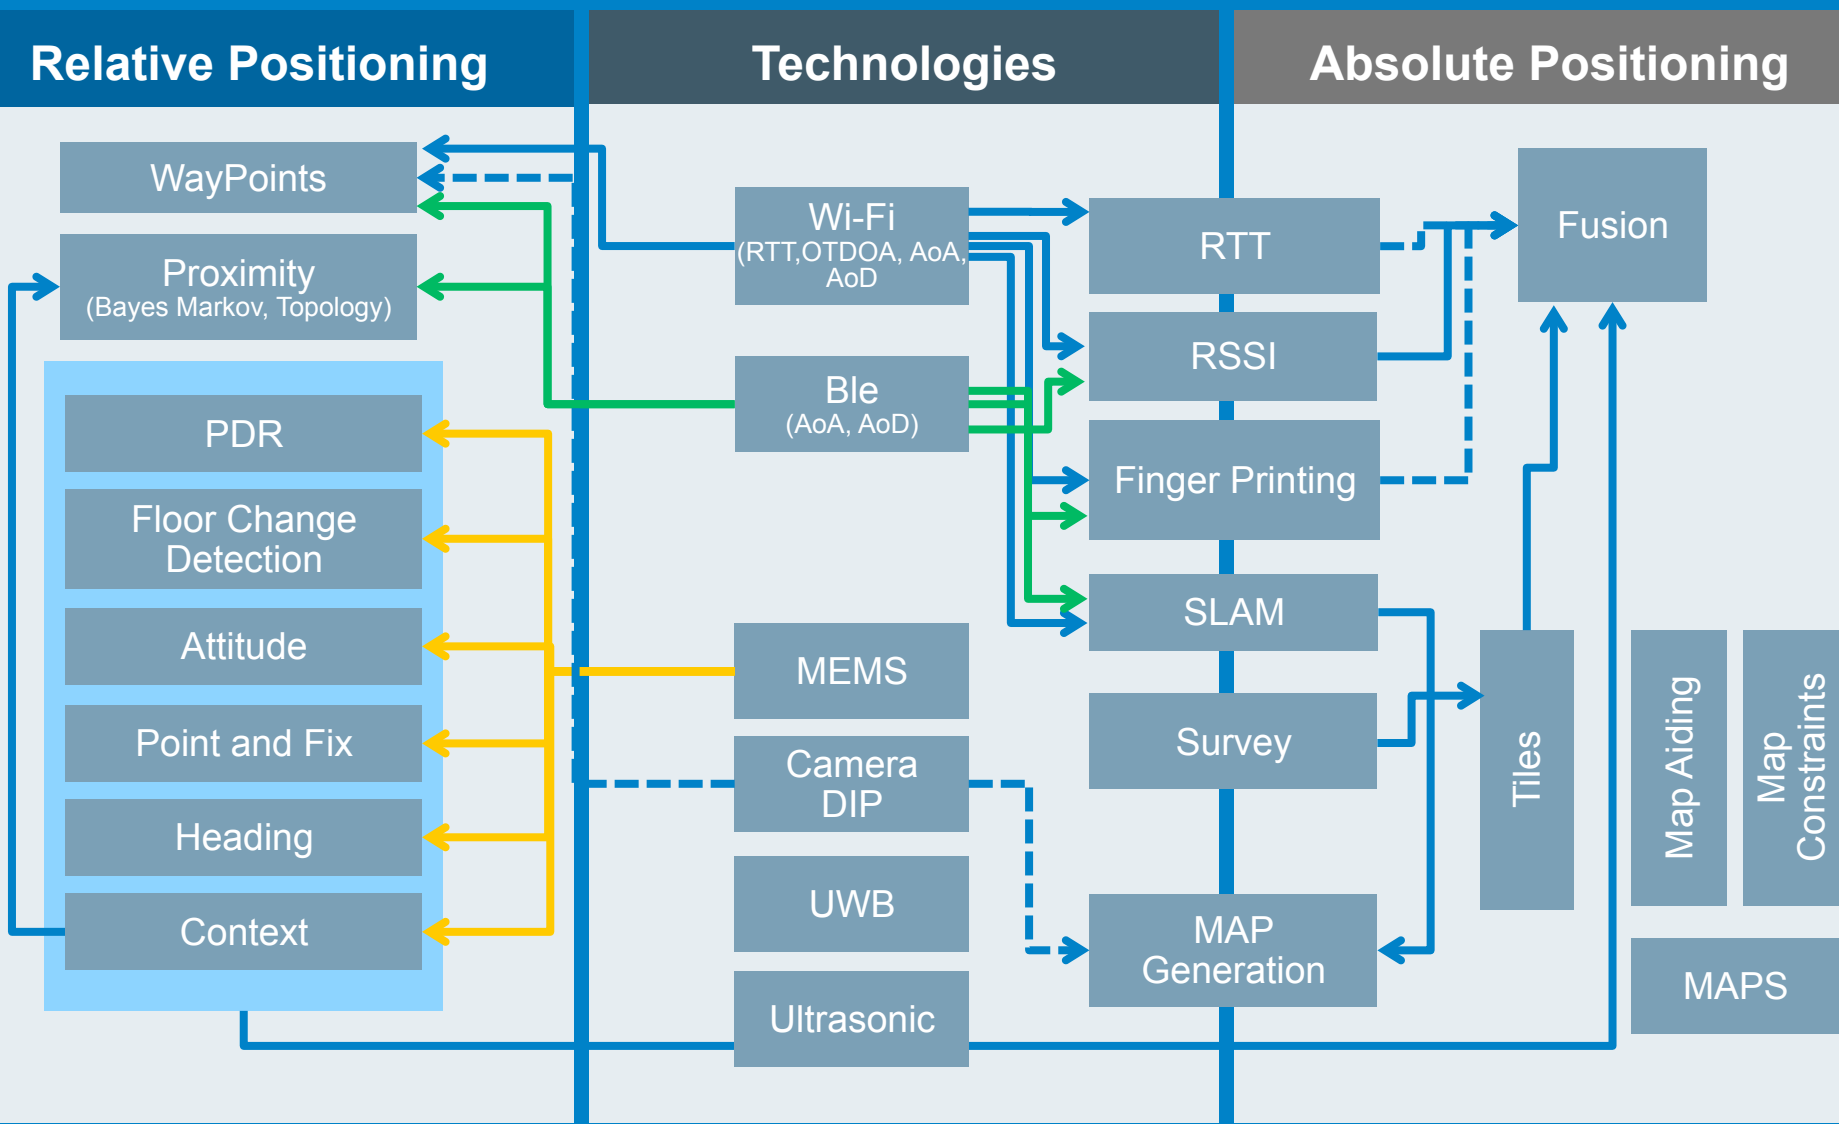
Relative Positioning

Technologies

Absolute Positioning

WayPoints

Proximity
(Bayes Markov, Topology)

PDR

Floor Change Detection

Attitude

Point and Fix

Heading

Context

Wi-Fi
(RTT,OTDOA, AoA, AoD

Ble
(AoA, AoD)

MEMS

Camera DIP

UWB

Ultrasonic

RTT

RSSI

Finger Printing

SLAM

Survey

MAP Generation

Fusion

Tiles

Map Aiding

Map Constraints

MAPS